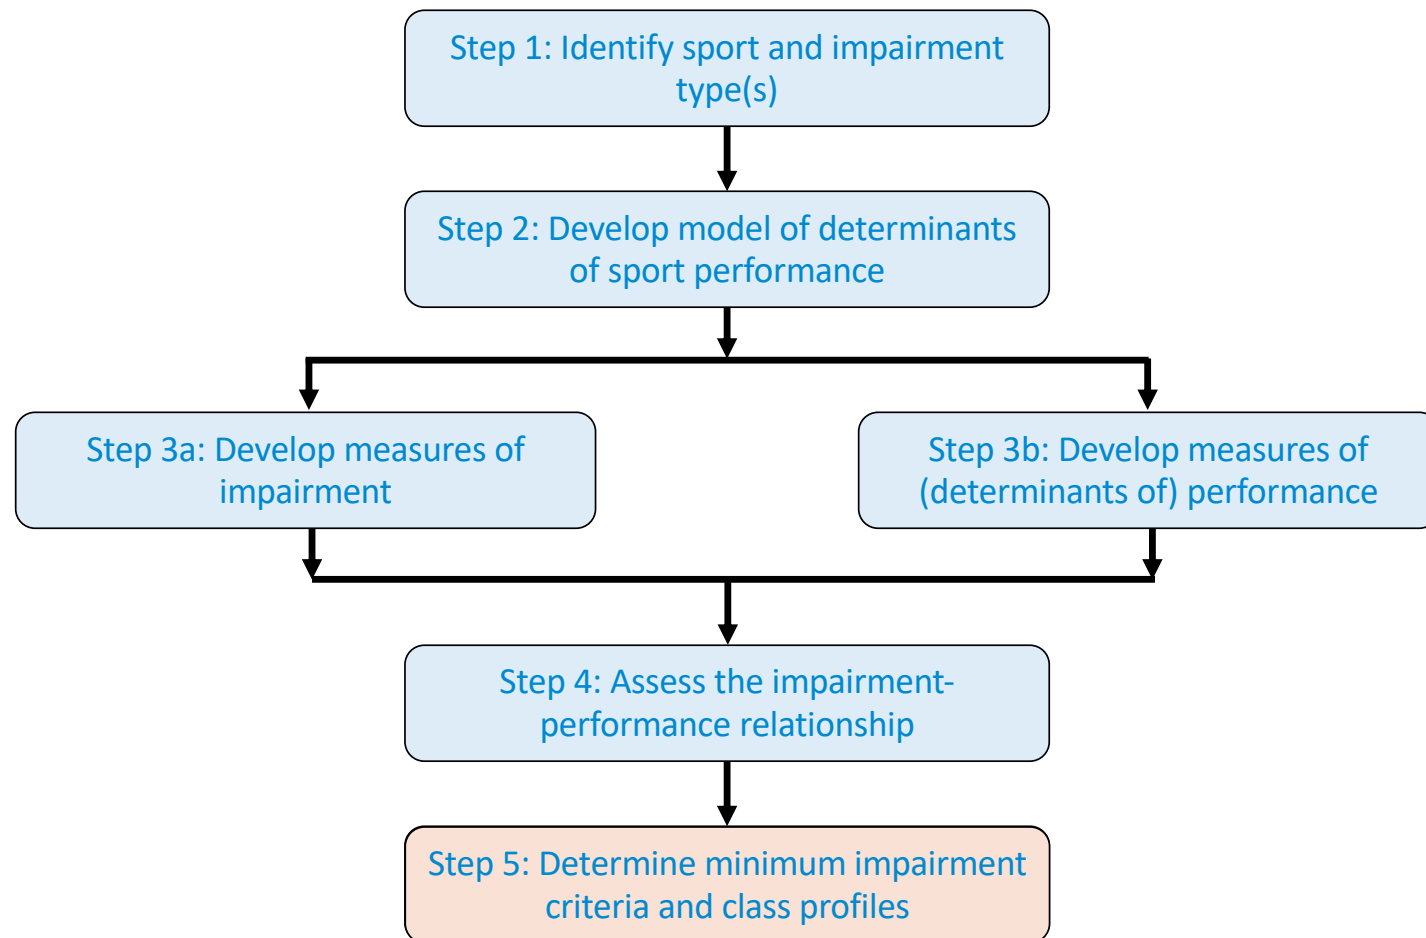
Step 1: Identify sport and impairment type(s)

Step 2: Develop model of determinants of sport performance

Step 3a: Develop measures of impairment

Step 3b: Develop measures of (determinants of) performance

Step 4: Assess the impairment-performance relationship

Step 5: Determine minimum impairment criteria and class profiles